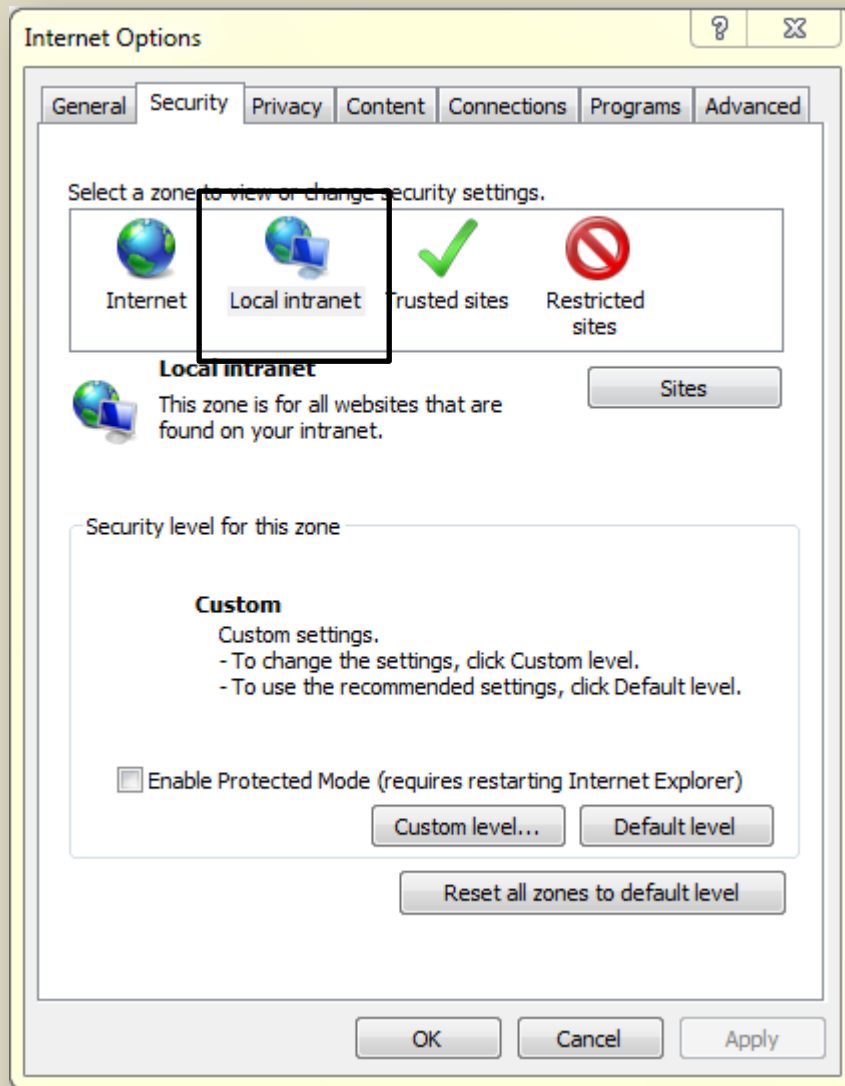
Internet Options

?

General Security Privacy Content Connections Programs Advanced

Select a zone to view or change security settings.

Internet Local intranet Trusted sites Restricted sites

Local intranet

This zone is for all websites that are found on your intranet.

Sites

Security level for this zone

Custom

Custom settings.
- To change the settings, click Custom level.
- To use the recommended settings, click Default level.

Enable Protected Mode (requires restarting Internet Explorer)

Custom level... Default level

Reset all zones to default level

OK Cancel Apply